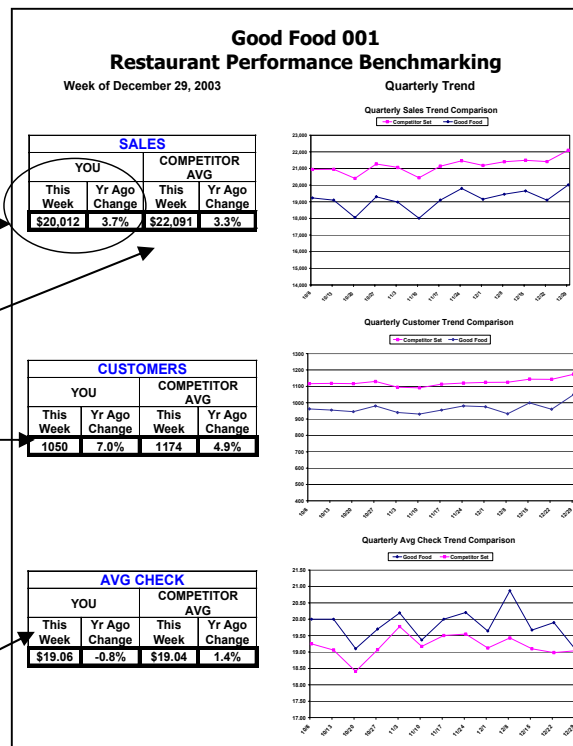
Good Food 001
Restaurant Performance Benchmarking

Week of December 29, 2003

Quarterly Trend

| SALES | | | |
|---|---|---|---|
| YOU | | COMPETITOR AVG | |
| This Week | Yr Ago Change | This Week | Yr Ago Change |
| $20,012 | 3.7% | $22,091 | 3.3% |

Quarterly Sales Trend Comparison
Competitor Set
Good Food
23,000
22,000
21,000
20,000
19,000
18,000
17,000
16,000
15,000
14,000
10/6 10/13 10/20 10/27 11/3 11/10 11/17 11/24 12/1 12/8 12/15 12/22 12/29

| CUSTOMERS | | | |
|---|---|---|---|
| YOU | | COMPETITOR AVG | |
| This Week | Yr Ago Change | This Week | Yr Ago Change |
| 1050 | 7.0% | 1174 | 4.9% |

Quarterly Customer Trend Comparison
Competitor Set
Good Food
1300
1200
1100
1000
900
800
700
600
500
400
10/6 10/13 10/20 10/27 11/3 11/10 11/17 11/24 12/1 12/8 12/15 12/22 12/29

| AVG CHECK | | | |
|---|---|---|---|
| YOU | | COMPETITOR AVG | |
| This Week | Yr Ago Change | This Week | Yr Ago Change |
| $19.06 | -0.8% | $19.04 | 1.4% |

Quarterly Avg Check Trend Comparison
Good Food
Competitor Set
21.50
21.00
20.50
20.00
19.50
19.00
18.50
18.00
17.50
17.00
10/6 10/13 10/20 10/27 11/3 11/10 11/17 11/24 12/1 12/8 12/15 12/22 12/29